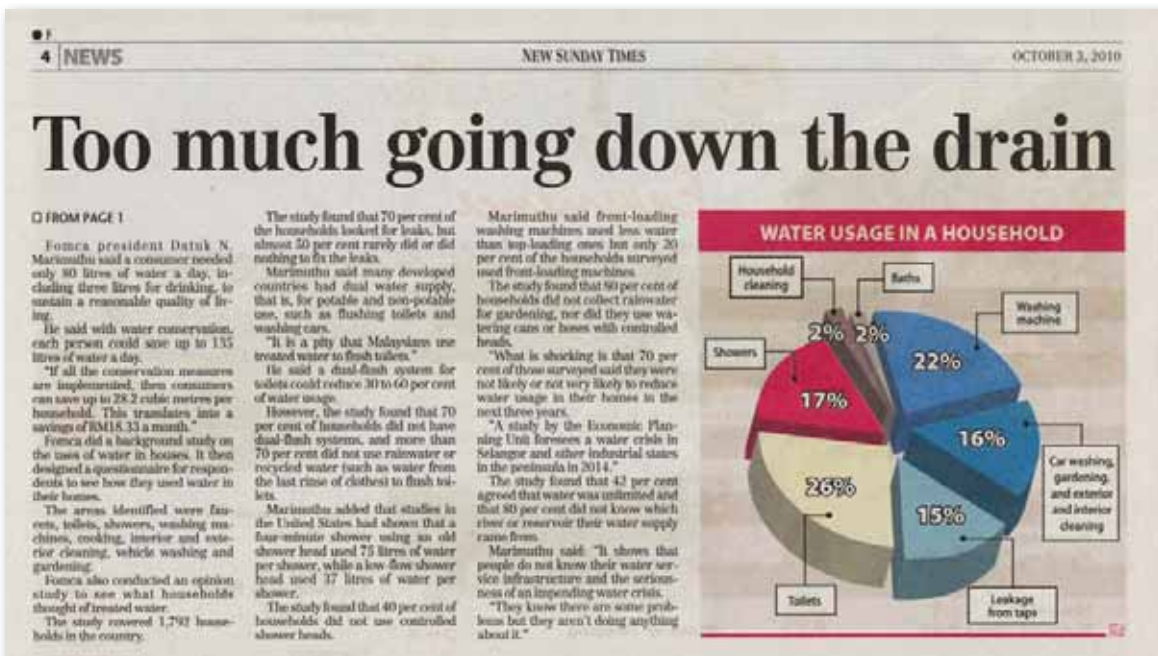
4 NEWS

NEW SUNDAY TIMES

OCTOBER 3, 2010

Too much going down the drain

FROM PAGE 1

Fomca president Datuk N. Marimuthu said a consumer needed only 80 litres of water a day, including three litres for drinking, to sustain a reasonable quality of living.

He said with water conservation, each person could save up to 135 litres of water a day.

"If all the conservation measures are implemented, then consumers can save up to 28.2 cubic metres per household. This translates into a savings of RM18.33 a month."

Fomca did a background study on the uses of water in houses. It then designed a questionnaire for respondents to see how they used water in their homes.

The areas identified were faucets, toilets, showers, washing machines, cooking, interior and exterior cleaning, vehicle washing and gardening.

Fomca also conducted an opinion study to see what households thought of treated water.

The study covered 1,792 households in the country.

The study found that 70 per cent of the households looked for leaks, but almost 50 per cent rarely did or did nothing to fix the leaks.

Marimuthu said many developed countries had dual water supply, that is, for potable and non-potable use, such as flushing toilets and washing cars.

"It is a pity that Malaysians use treated water to flush toilets."

He said a dual-flush system for toilets could reduce 30 to 60 per cent of water usage.

However, the study found that 70 per cent of households did not have dual-flush systems, and more than 70 per cent did not use rainwater or recycled water (such as water from the last rinse of clothes) to flush toilets.

Marimuthu added that studies in the United States had shown that a four-minute shower using an old shower head used 75 litres of water per shower, while a low-flow shower head used 37 litres of water per shower.

The study found that 40 per cent of households did not use controlled shower heads.

Marimuthu said front-loading washing machines used less water than top-loading ones but only 20 per cent of the households surveyed used front-loading machines.

The study found that 80 per cent of households did not collect rainwater for gardening, nor did they use watering cans or hoses with controlled heads.

"What is shocking is that 70 per cent of those surveyed said they were not likely or not very likely to reduce water usage in their homes in the next three years.

"A study by the Economic Planning Unit foresees a water crisis in Selangor and other industrial states in the peninsula in 2014."

The study found that 42 per cent agreed that water was unlimited and that 80 per cent did not know which river or reservoir their water supply came from.

Marimuthu said: "It shows that people do not know their water service infrastructure and the seriousness of an impending water crisis.

"They know there are some problems but they aren't doing anything about it."

WATER USAGE IN A HOUSEHOLD

Household cleaning
Baths
Washing machine
Showers
2%
2%
22%
17%
16%
26%
15%
Car washing, gardening, and exterior and interior cleaning
Toilets
Leakage from taps